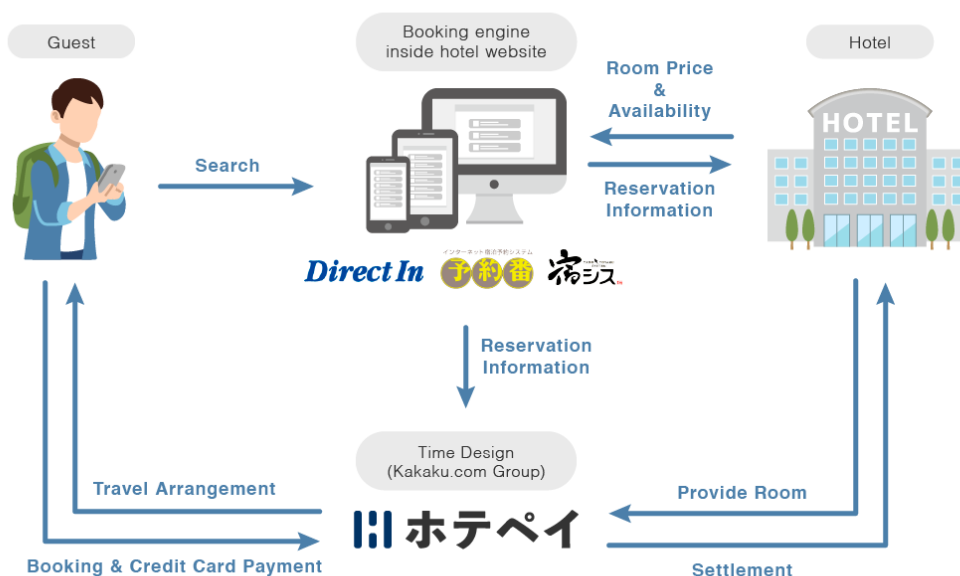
Guest

Booking engine inside hotel website

Hotel

Room Price & Availability

HOTEL

Search

Reservation Information

Direct In

インターネット宿泊予約システム

予約番

宿シス

Reservation Information

Time Design (Kakaku.com Group)

Travel Arrangement

Provide Room

ホテペイ

Booking & Credit Card Payment

Settlement